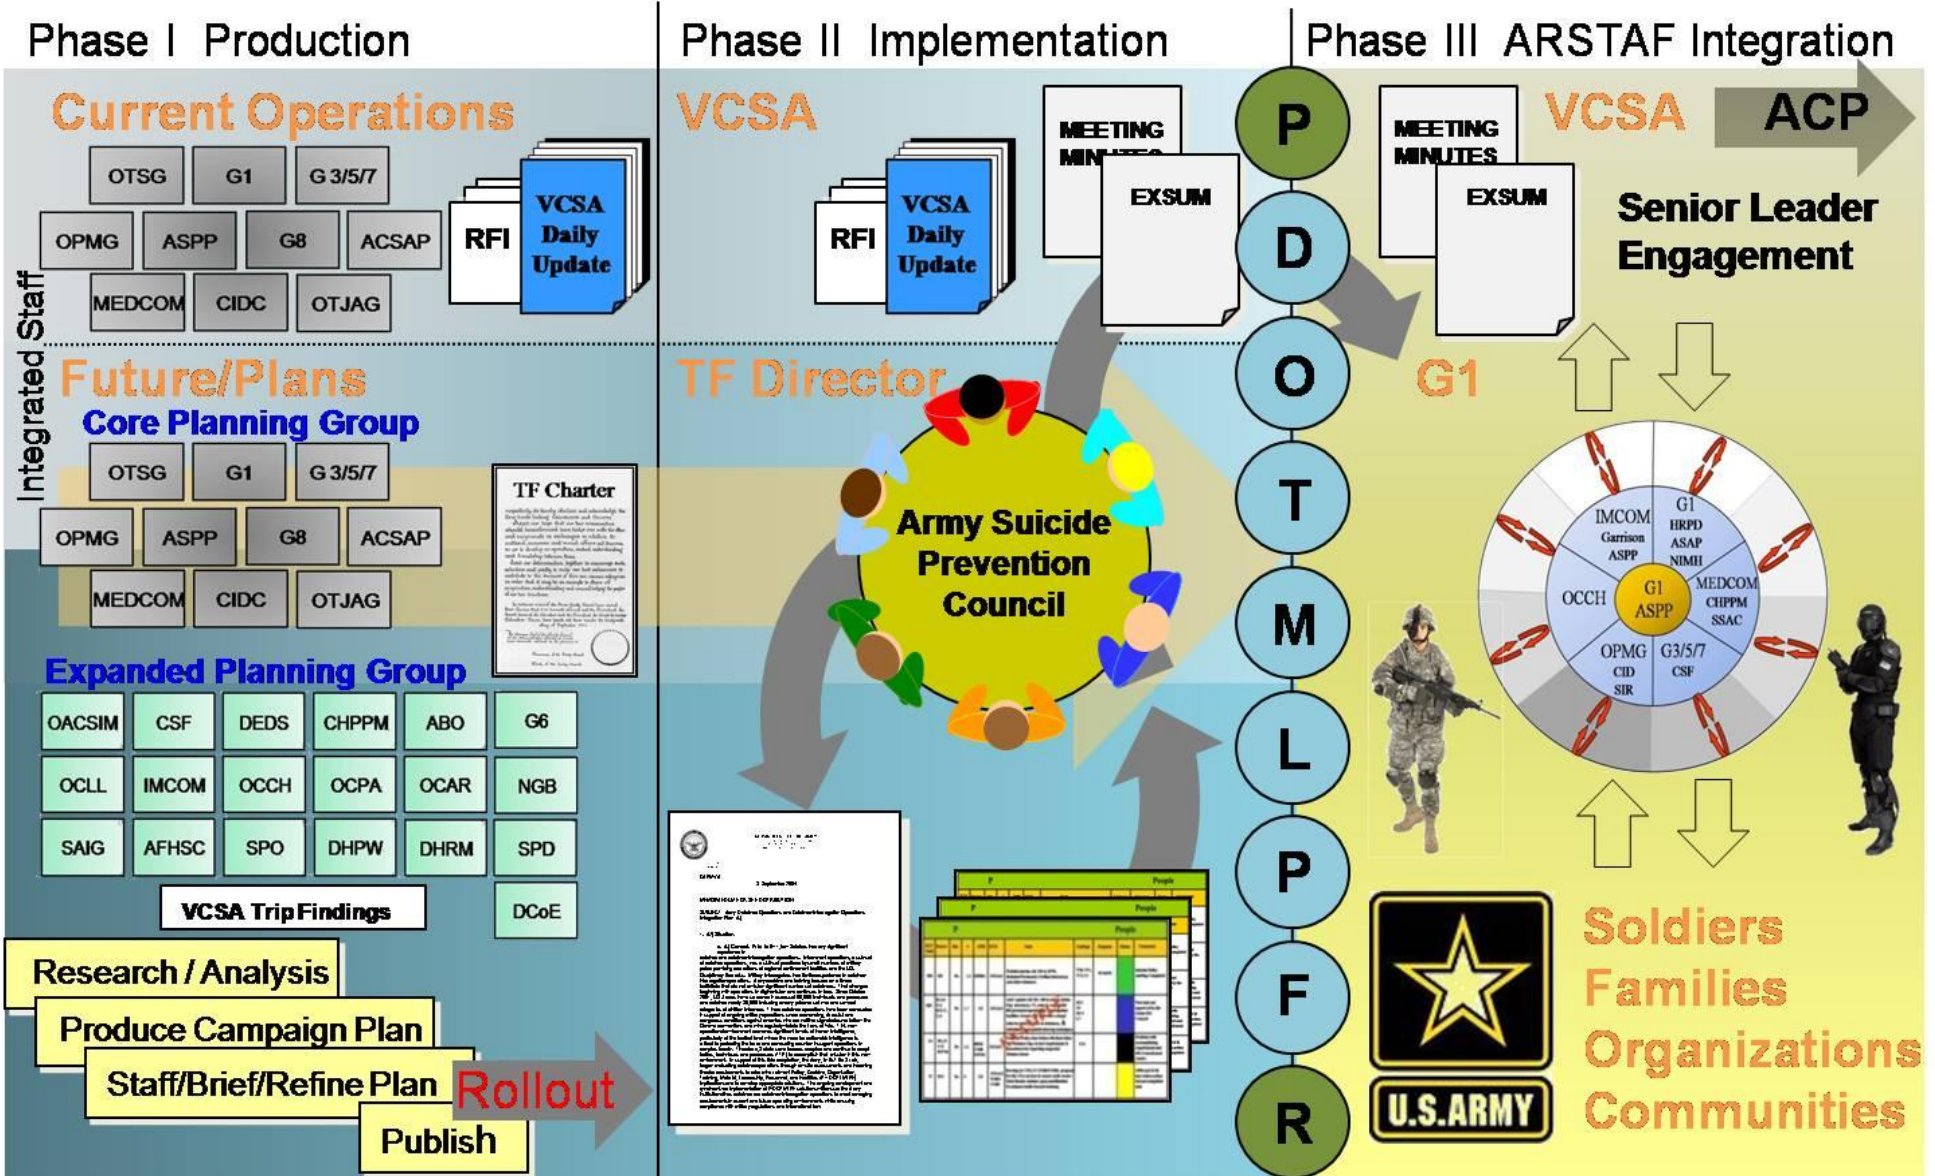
Phase I Production

Current Operations

OTSG G1 G 3/5/7
OPMG ASPP G8 ACSAP
MEDCOM CIDC OTJAG

RFI
VCSA Daily Update

Integrated Staff

Future/Plans

Core Planning Group

OTSG G1 G 3/5/7
OPMG ASPP G8 ACSAP
MEDCOM CIDC OTJAG

TF Charter

Expanded Planning Group

| OACSIM | CSF | DEDS | CHPPM | ABO | G6 |
|---|---|---|---|---|---|
| OCLL | IMCOM | OCCH | OCPA | OCAR | NGB |
| SAIG | AFHSC | SPO | DHPW | DHRM | SPD |
| | | | | | DCoE |

VCSA Trip Findings

Research / Analysis
Produce Campaign Plan
Staff/Brief/Refine Plan
Publish
Rollout

Phase II Implementation

VCSA

RFI
VCSA Daily Update

MEETING MINUTES
EXSUM

TF Director

Army Suicide Prevention Council

P
D
O
T
M
L
P
F
R

Phase III ARSTAF Integration

MEETING MINUTES
EXSUM

VCSA
ACP

Senior Leader Engagement

G1

IMCOM Garrison ASPP
G1 HRPD ASAP NIMH
OCCH
G1 ASPP
MEDCOM CHPPM SSAC
OPMG CID SIR
G3/5/7 CSF

U.S. ARMY

Soldiers
Families
Organizations
Communities